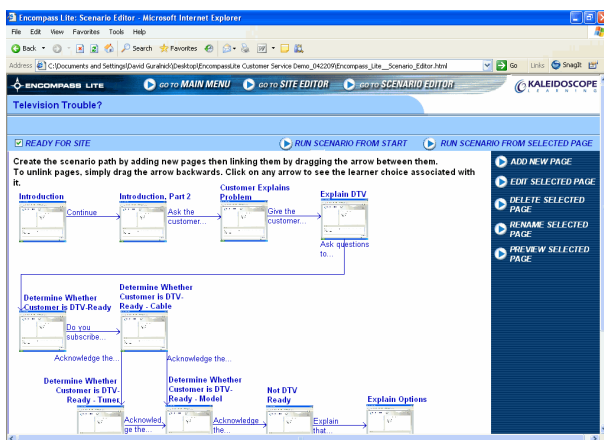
Encompass Lite: Scenario Editor - Microsoft Internet Explorer

File Edit View Favorites Tools Help

Back Search Favorites

Address C:\Documents and Settings\David Guralnick\Desktop\EncompassLite Customer Service Demo_042209\Encompass_Lite__Scenario_Editor.html Go Links SnagIt

ENCOMPASS LITE GO TO MAIN MENU GO TO SITE EDITOR GO TO SCENARIO EDITOR KALEIDOSCOPE LEARNING

Television Trouble?

READY FOR SITE RUN SCENARIO FROM START RUN SCENARIO FROM SELECTED PAGE

Create the scenario path by adding new pages then linking them by dragging the arrow between them. To unlink pages, simply drag the arrow backwards. Click on any arrow to see the learner choice associated with it.

ADD NEW PAGE
EDIT SELECTED PAGE
DELETE SELECTED PAGE
RENAME SELECTED PAGE
PREVIEW SELECTED PAGE

Introduction
Continue
Introduction, Part 2
Ask the customer...
Customer Explains Problem
Give the customer...
Explain DTV
Ask questions to...

Determine Whether Customer is DTV-Ready
Do you subscribe...
Acknowledge the...
Determine Whether Customer is DTV-Ready - Cable
Acknowledge the...

Determine Whether Customer is DTV-Ready - Tuner
Acknowledge the...
Determine Whether Customer is DTV-Ready - Model
Acknowledge the...
Not DTV Ready
Explain that...
Explain Options